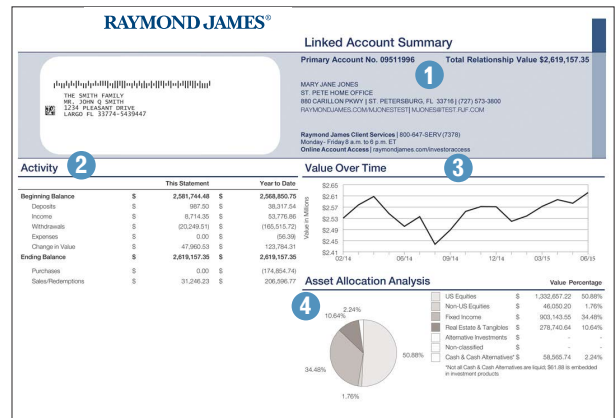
RAYMOND JAMES®

Linked Account Summary

THE SMITH FAMILY
MR. JOHN Q SMITH
1234 PLEASANT DRIVE
LARGO FL 33774-5439447

Primary Account No. 09511996

1

Total Relationship Value $2,619,157.35

MARY JANE JONES
ST. PETE HOME OFFICE
880 CARILLON PKWY | ST. PETERSBURG, FL 33716 | (727) 573-3800
RAYMONDJAMES.COM/MJONESTEST | MJONES@TEST.RJF.COM

Raymond James Client Services | 800-647-SERV (7378)
Monday - Friday 8 a.m. to 6 p.m. ET
Online Account Access | raymondjames.com/investoraccess

Activity

2

| | | This Statement | | Year to Date |
|---|---|---|---|---|
| Beginning Balance | $ | 2,581,744.48 | $ | 2,568,853.75 |
| Deposits | $ | 987.50 | $ | 38,317.54 |
| Income | $ | 8,714.35 | $ | 53,776.86 |
| Withdrawals | $ | (20,249.51) | $ | (165,515.72) |
| Expenses | $ | 0.00 | $ | (56.39) |
| Change in Value | $ | 47,960.53 | $ | 123,784.31 |
| Ending Balance | $ | 2,619,157.35 | $ | 2,619,157.35 |
| Purchases | $ | 0.00 | $ | (174,854.74) |
| Sales/Redemptions | $ | 31,246.23 | $ | 206,596.77 |

Value Over Time

3

Value in Millions
$2.65
$2.61
$2.57
$2.53
$2.49
$2.45
$2.41
02/14
06/14
09/14
12/14
03/15
06/15

Asset Allocation Analysis

4

2.24%
10.64%
34.48%
50.88%
1.76%

| | | Value | Percentage |
|---|---|---|---|
| US Equities | $ | 1,332,657.22 | 50.88% |
| Non-US Equities | $ | 46,050.20 | 1.76% |
| Fixed Income | $ | 903,143.55 | 34.48% |
| Real Estate & Tangibles | $ | 278,740.64 | 10.64% |
| Alternative Investments | $ | - | - |
| Non-classified | $ | - | - |
| Cash & Cash Alternatives* | $ | 58,565.74 | 2.24% |

*Not all Cash & Cash Alternatives are liquid. $61.88 is embedded in investment products.